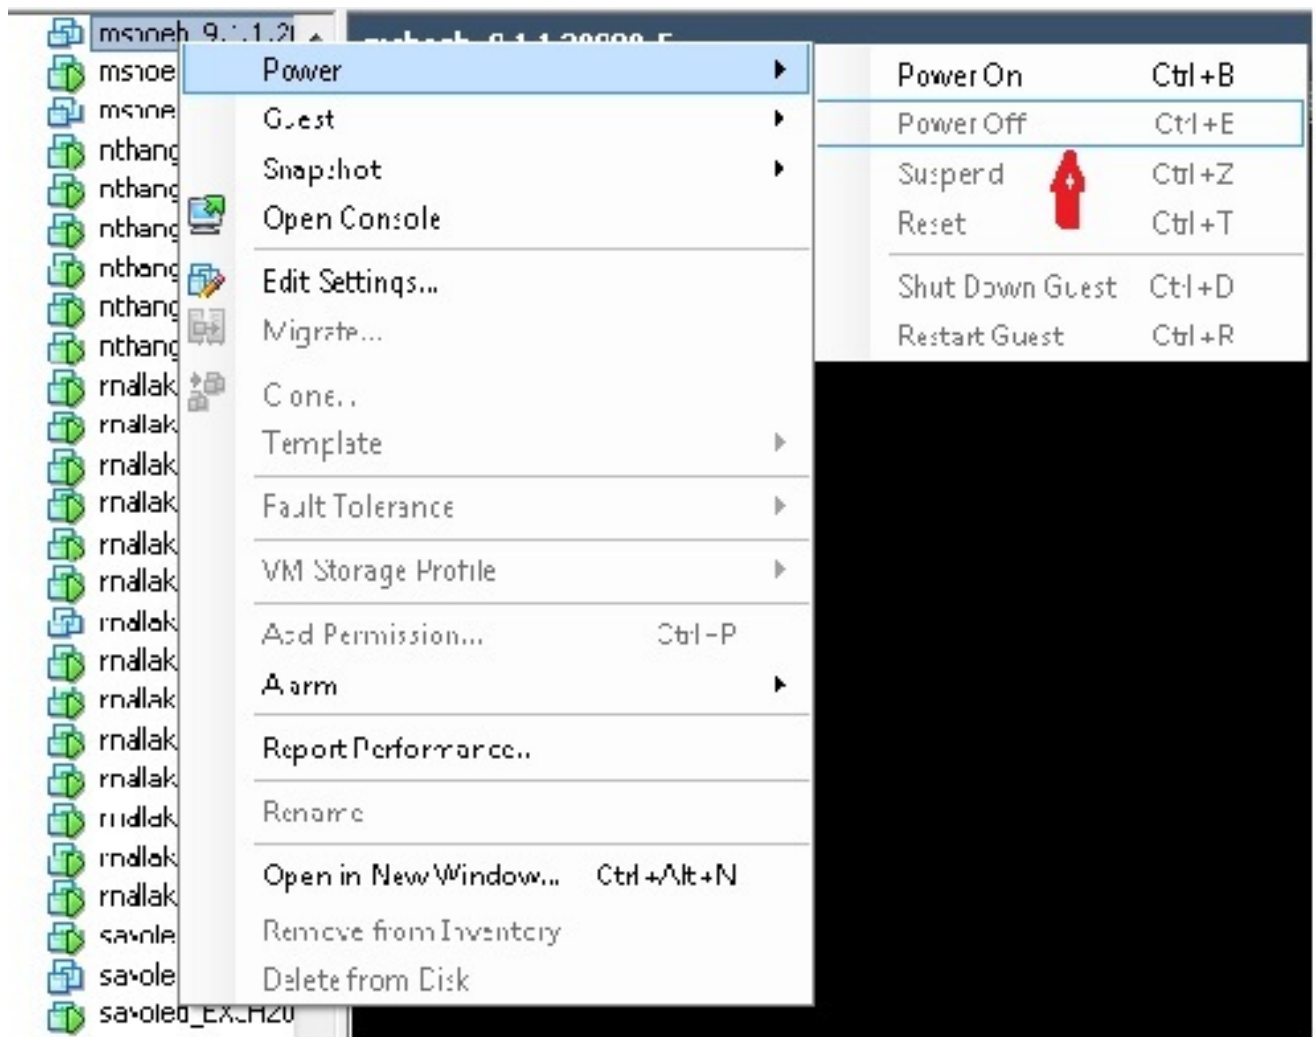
msnoeh_9.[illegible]1.2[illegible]
msnoe
msnoe
nthang
nthang
nthang
nthang
nthang
nthang
rnallak
rnallak
rnallak
rnallak
rnallak
rnallak
rnallak
rnallak
rnallak
rnallak
rnallak
rnallak
rnallak
savole
savole
savoled_EXCH20

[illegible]

Power
Guest
Snapshot
Open Console
Edit Settings...
Migrate...
Clone...
Template
Fault Tolerance
VM Storage Profile
Add Permission... Ctrl+P
Alarm
Report Performance...
Rename
Open in New Window... Ctrl+Alt+N
Remove from Inventory
Delete from Disk

Power On Ctrl+B
Power Off Ctrl+E
Suspend Ctrl+Z
Reset Ctrl+T
Shut Down Guest Ctrl+D
Restart Guest Ctrl+R